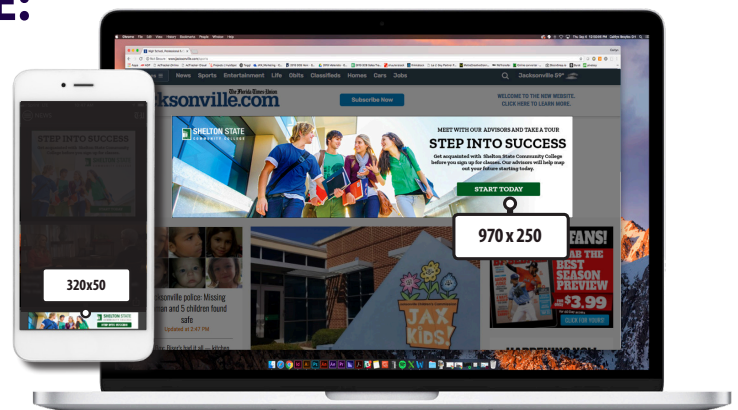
E:

News Sports Entertainment Life Obits Classifieds Homes Cars Jobs

Jacksonville 89°

The Florida Times-Union
ksonville.com

Subscribe Now

WELCOME TO THE NEW WEBSITE. CLICK HERE TO LEARN MORE.

SHELTON STATE COMMUNITY COLLEGE

MEET WITH OUR ADVISORS AND TAKE A TOUR

STEP INTO SUCCESS

Get acquainted with Shelton State Community College before you sign up for classes. Our advisors will help map out your future starting today.

START TODAY

970 x 250

FANS!

BEST SEASON PREVIEW

$3.99

CLICK FOR YOURS!

ksonville police: Missing man and 5 children found safe

Updated at 2:47 PM

JAX KIDS.

STEP INTO SUCCESS

320x50

SHELTON STATE COMMUNITY COLLEGE